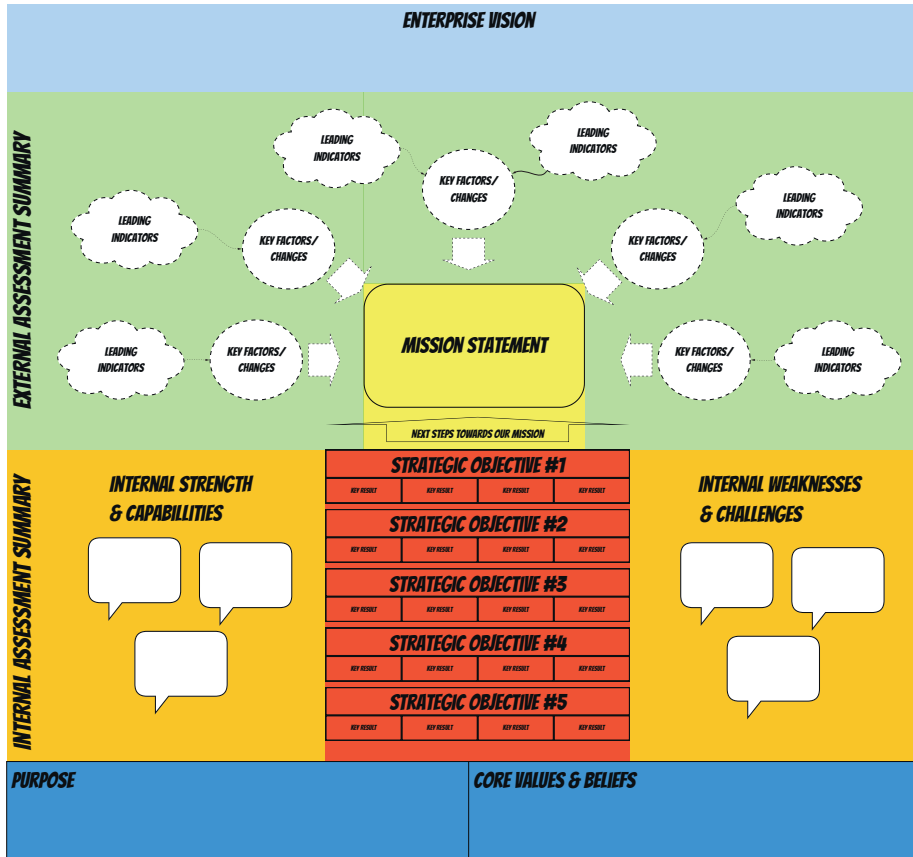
ENTERPRISE VISION

EXTERNAL ASSESSMENT SUMMARY

LEADING INDICATORS

LEADING INDICATORS

KEY FACTORS/ CHANGES

LEADING INDICATORS

KEY FACTORS/ CHANGES

KEY FACTORS/ CHANGES

LEADING INDICATORS

LEADING INDICATORS

KEY FACTORS/ CHANGES

MISSION STATEMENT

KEY FACTORS/ CHANGES

LEADING INDICATORS

NEXT STEPS TOWARDS OUR MISSION

INTERNAL ASSESSMENT SUMMARY

INTERNAL STRENGTH & CAPABILLITIES

| STRATEGIC OBJECTIVE #1 | | | |
|---|---|---|---|
| KEY RESULT | KEY RESULT | KEY RESULT | KEY RESULT |

| STRATEGIC OBJECTIVE #2 | | | |
|---|---|---|---|
| KEY RESULT | KEY RESULT | KEY RESULT | KEY RESULT |

| STRATEGIC OBJECTIVE #3 | | | |
|---|---|---|---|
| KEY RESULT | KEY RESULT | KEY RESULT | KEY RESULT |

| STRATEGIC OBJECTIVE #4 | | | |
|---|---|---|---|
| KEY RESULT | KEY RESULT | KEY RESULT | KEY RESULT |

| STRATEGIC OBJECTIVE #5 | | | |
|---|---|---|---|
| KEY RESULT | KEY RESULT | KEY RESULT | KEY RESULT |

INTERNAL WEAKNESSES & CHALLENGES

PURPOSE

CORE VALUES & BELIEFS